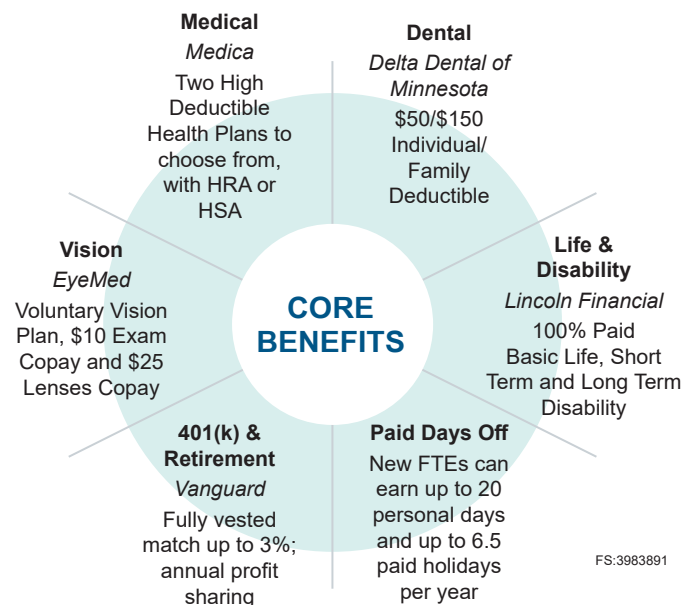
Medical
Medica
Two High Deductible Health Plans to choose from, with HRA or HSA

Dental
Delta Dental of Minnesota
$50/$150 Individual/ Family Deductible

Vision
EyeMed
Voluntary Vision Plan, $10 Exam Copay and $25 Lenses Copay

CORE BENEFITS

Life & Disability
Lincoln Financial
100% Paid Basic Life, Short Term and Long Term Disability

401(k) & Retirement
Vanguard
Fully vested match up to 3%; annual profit sharing

Paid Days Off
New FTEs can earn up to 20 personal days and up to 6.5 paid holidays per year

FS:3983891